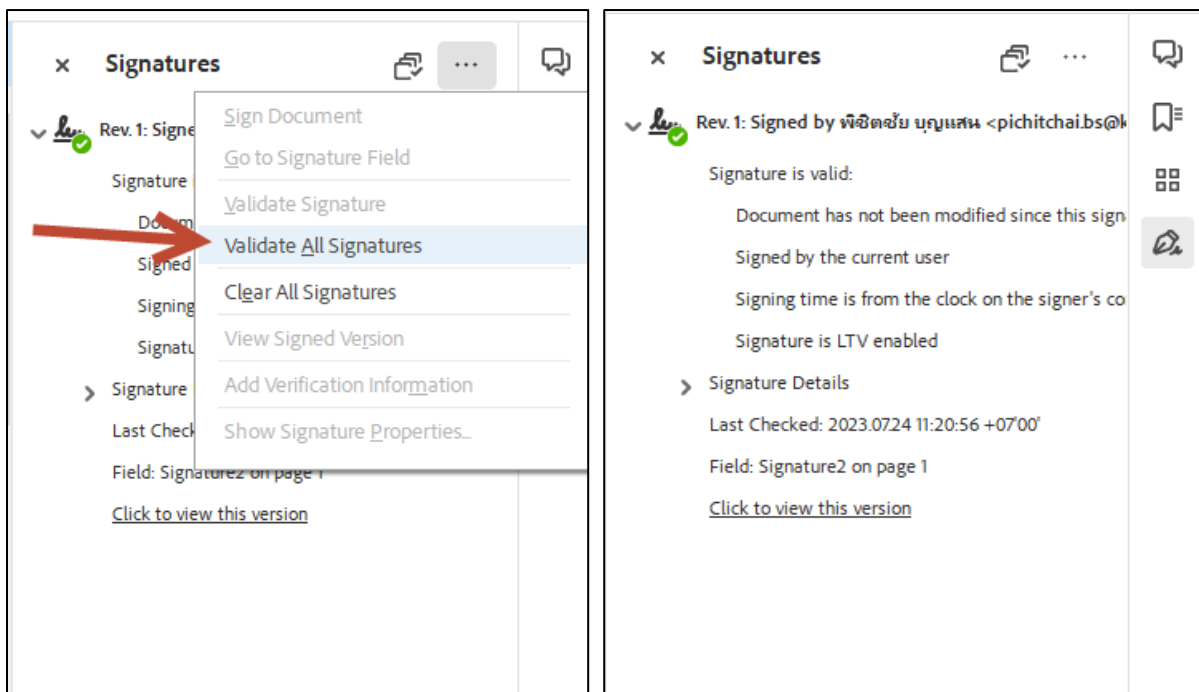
× Signatures ···

Rev. 1: Signe

Signature

Docu

Signed

Signing

Signatu

Signature

Last Check

Field: Signature2 on page 1

Click to view this version

Sign Document

Go to Signature Field

Validate Signature

Validate All Signatures

Clear All Signatures

View Signed Version

Add Verification Information

Show Signature Properties...

× Signatures ···

Rev. 1: Signed by พิชิตชัย บุญแสน <pichitchai.bs@k

Signature is valid:

Document has not been modified since this sign

Signed by the current user

Signing time is from the clock on the signer's co

Signature is LTV enabled

Signature Details

Last Checked: 2023.07.24 11:20:56 +07'00'

Field: Signature2 on page 1

Click to view this version